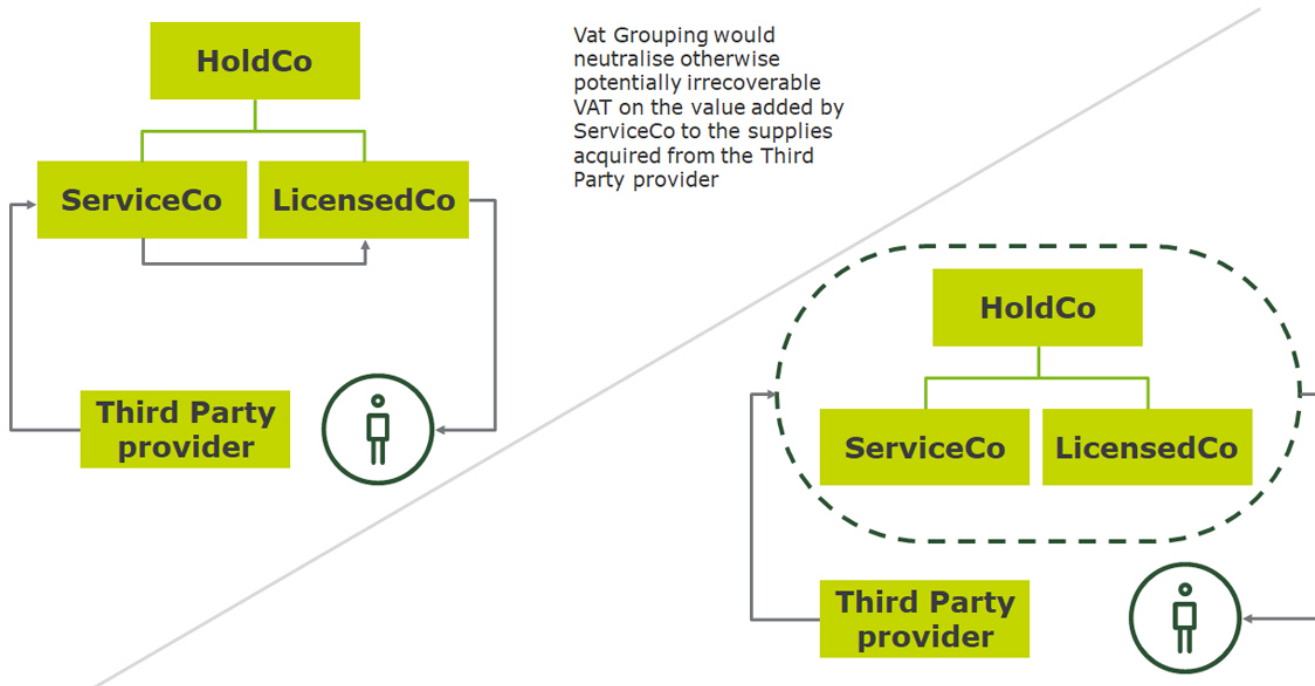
HoldCo

ServiceCo

LicensedCo

Third Party provider

Vat Grouping would neutralise otherwise potentially irrecoverable VAT on the value added by ServiceCo to the supplies acquired from the Third Party provider

HoldCo

ServiceCo

LicensedCo

Third Party provider